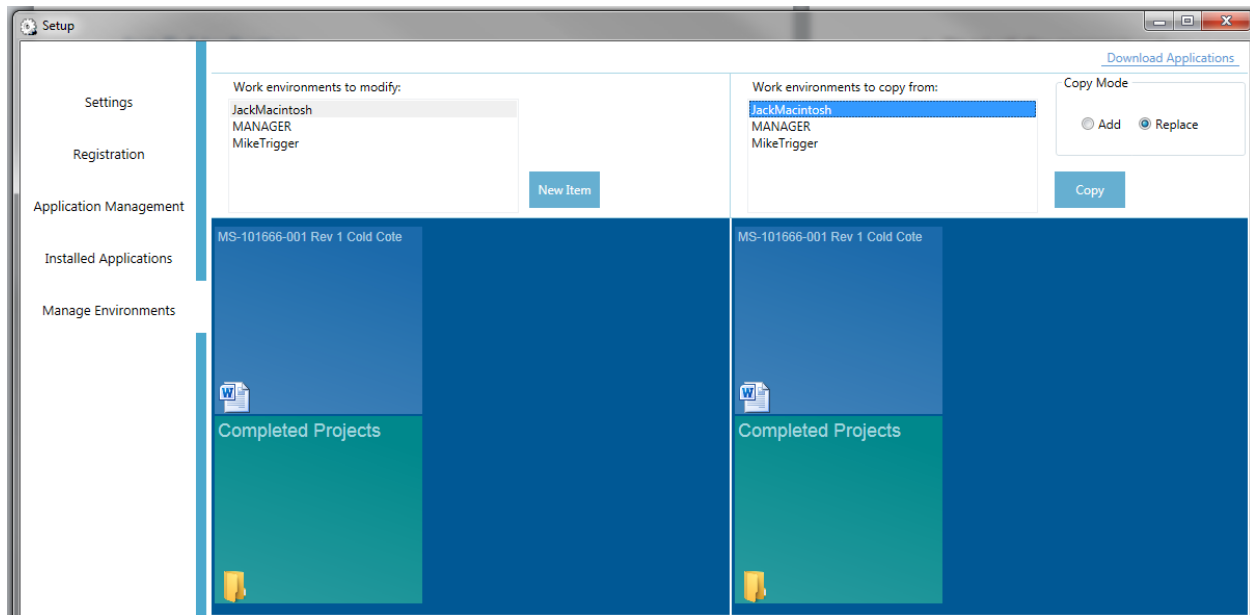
Setup

Settings

Registration

Application Management

Installed Applications

Manage Environments

Download Applications

Work environments to modify:

JackMacintosh
MANAGER
MikeTrigger

New Item

Work environments to copy from:

JackMacintosh
MANAGER
MikeTrigger

Copy Mode

Add

Replace

Copy

MS-101666-001 Rev 1 Cold Cote

Completed Projects

MS-101666-001 Rev 1 Cold Cote

Completed Projects